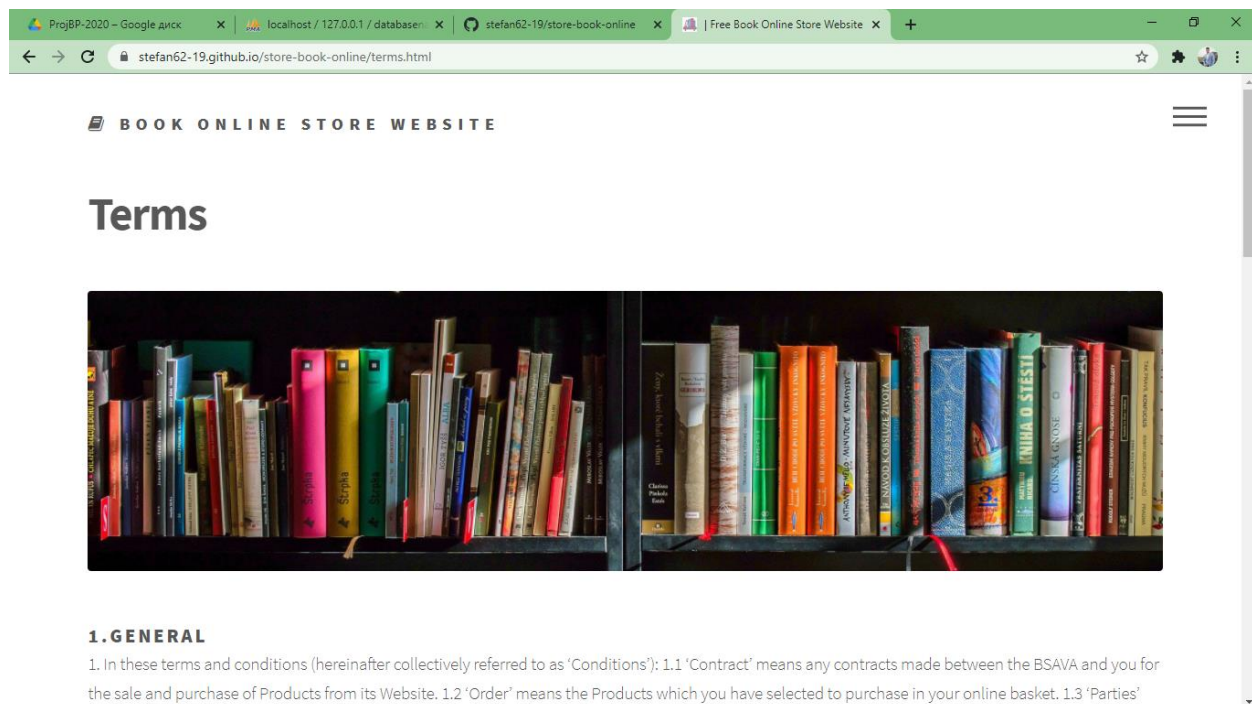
ProjBP-2020 – Google диск ×
localhost / 127.0.0.1 / databasen ×
stefan62-19/store-book-online ×
| Free Book Online Store Website ×
+

stefan62-19.github.io/store-book-online/terms.html

BOOK ONLINE STORE WEBSITE

Terms

1.GENERAL

1. In these terms and conditions (hereinafter collectively referred to as 'Conditions'): 1.1 'Contract' means any contracts made between the BSAVA and you for the sale and purchase of Products from its Website. 1.2 'Order' means the Products which you have selected to purchase in your online basket. 1.3 'Parties'